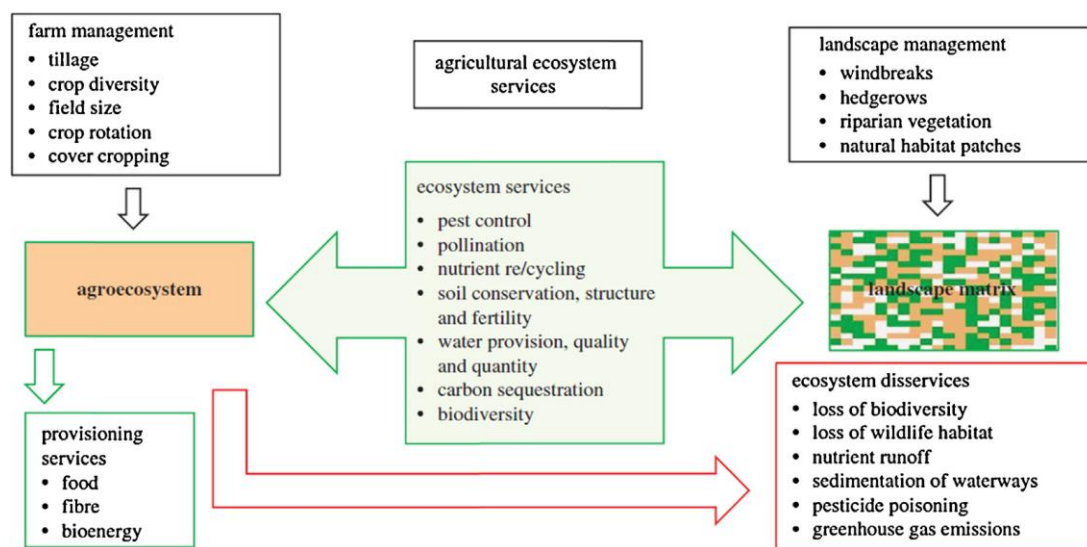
farm management
- tillage
- crop diversity
- field size
- crop rotation
- cover cropping

agricultural ecosystem services

landscape management
- windbreaks
- hedgerows
- riparian vegetation
- natural habitat patches

agroecosystem

ecosystem services
- pest control
- pollination
- nutrient re/cycling
- soil conservation, structure and fertility
- water provision, quality and quantity
- carbon sequestration
- biodiversity

landscape matrix

provisioning services
- food
- fibre
- bioenergy

ecosystem disservices
- loss of biodiversity
- loss of wildlife habitat
- nutrient runoff
- sedimentation of waterways
- pesticide poisoning
- greenhouse gas emissions